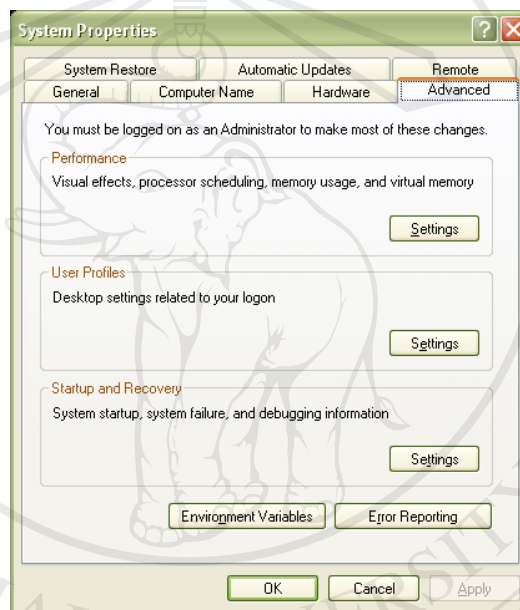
System Properties

System Restore | Automatic Updates | Remote
General | Computer Name | Hardware | Advanced

You must be logged on as an Administrator to make most of these changes.

Performance
Visual effects, processor scheduling, memory usage, and virtual memory
Settings

User Profiles
Desktop settings related to your logon
Settings

Startup and Recovery
System startup, system failure, and debugging information
Settings

Environment Variables
Error Reporting

OK
Cancel
Apply